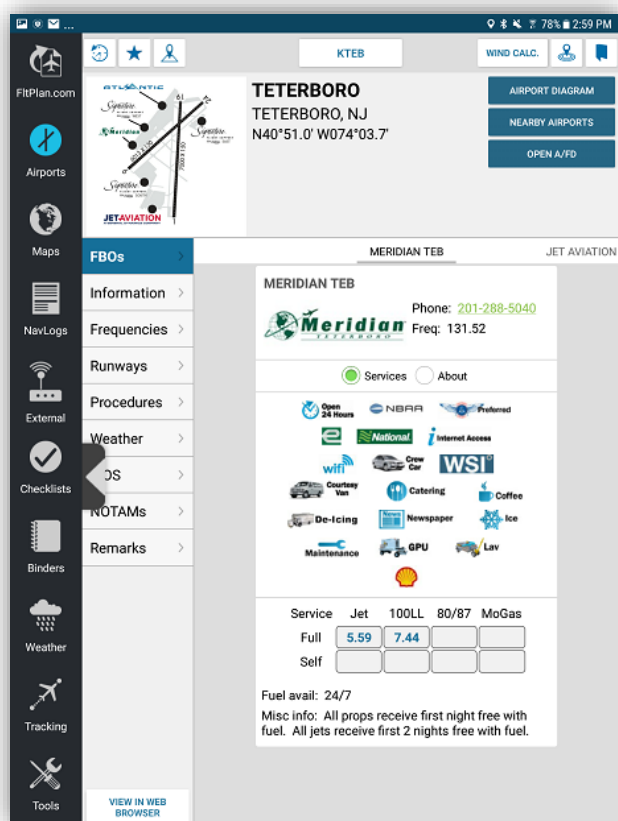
78% 2:59 PM

FltPlan.com
Airports
Maps
NavLogs
External
Checklists
Binders
Weather
Tracking
Tools

KTEB
WIND CALC.

ATLANTIC
Signature
Meridian
Signature
Signature
JETAVIATION

TETERBORO
TETERBORO, NJ
N40°51.0' W074°03.7'

AIRPORT DIAGRAM
NEARBY AIRPORTS
OPEN A/FD

FBOs
Information
Frequencies
Runways
Procedures
Weather
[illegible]DS
NOTAMs
Remarks

VIEW IN WEB BROWSER

MERIDIAN TEB
JET AVIATION

MERIDIAN TEB
Meridian TETERBORO
Phone: 201-288-5040
Freq: 131.52

Services About

Open 24 Hours
NBAA
Preferred
National
Internet Access
wifi
Crew Car
WSI
Courtesy Van
Catering
Coffee
De-Icing
Newspaper
Ice
Maintenance
GPU
Lav

| Service | Jet | 100LL | 80/87 | MoGas |
|---|---|---|---|---|
| Full | 5.59 | 7.44 | | |
| Self | | | | |

Fuel avail: 24/7
Misc info: All props receive first night free with fuel. All jets receive first 2 nights free with fuel.